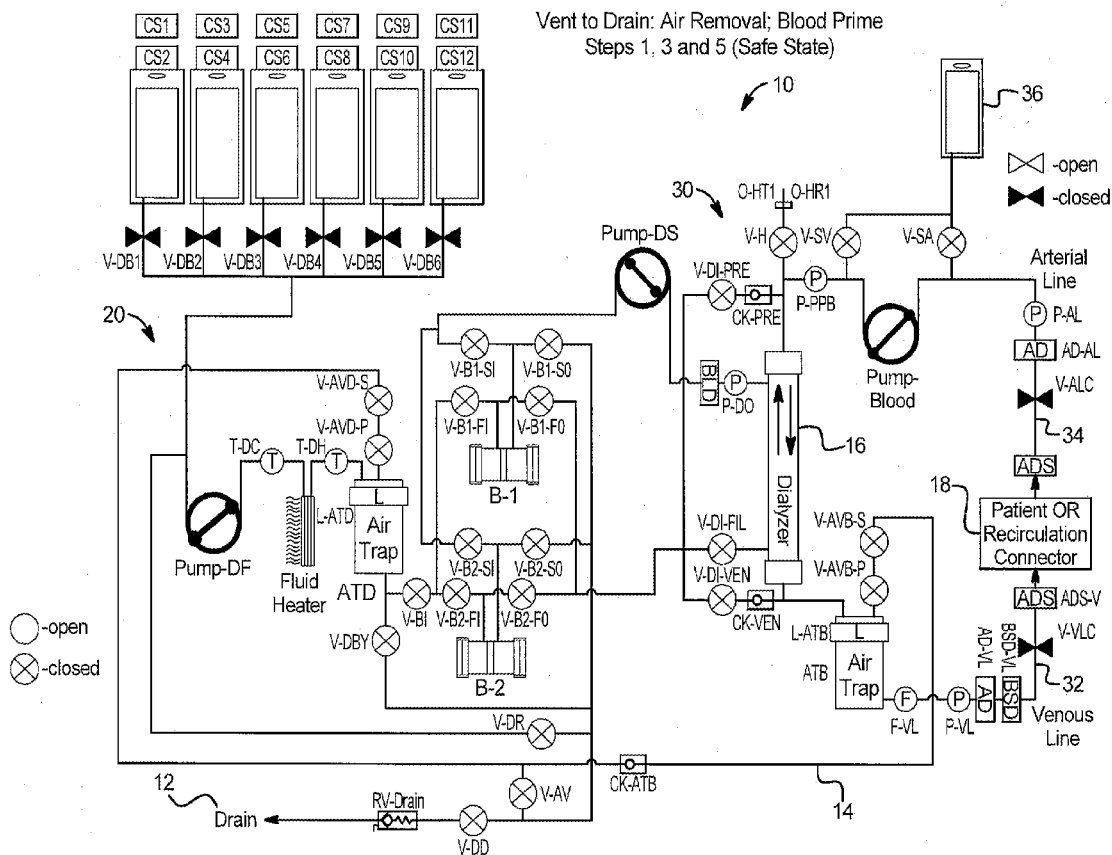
Vent to Drain: Air Removal; Blood Prime
Steps 1, 3 and 5 (Safe State)

10

CS1 CS3 CS5 CS7 CS9 CS11
CS2 CS4 CS6 CS8 CS10 CS12

V-DB1 V-DB2 V-DB3 V-DB4 V-DB5 V-DB6

36

-open
-closed

30
O-HT1 O-HR1
V-H V-SV V-SA
Arterial Line

Pump-DS
V-DI-PRE
CK-PRE
P-PPB
P-AL
AD AD-AL
V-ALC
34

20

V-AVD-S
V-B1-SI V-B1-S0
V-AVD-P
V-B1-FI V-B1-F0
BLD
P-DO
Pump-Blood
16
T-DC T-DH
L
L-ATD
Air Trap
B-1
Dialyzer
ADS
18
Patient OR Recirculation Connector
Pump-DF
Fluid Heater
V-DI-FIL
V-AVB-S
V-B2-SI V-B2-S0
V-AVB-P
ATD
V-BI
V-B2-FI V-B2-F0
V-DI-VEN
CK-VEN
ADS ADS-V
-open
-closed
V-DBY
B-2
L-ATB
L
ATB
Air Trap
AD-VL
BSD-VL
V-VLC
32
F
P
AD
BSD
F-VL
P-VL
Venous Line
V-DR
CK-ATB
14
12
Drain
RV-Drain
V-AV
V-DD